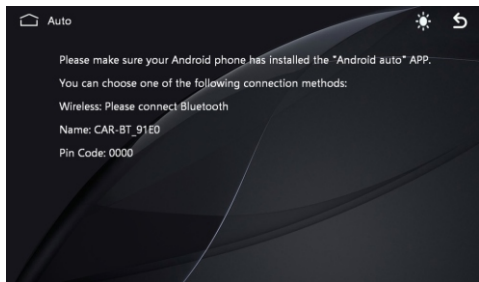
Auto

Please make sure your Android phone has installed the "Android auto" APP.

You can choose one of the following connection methods:

Wireless: Please connect Bluetooth

Name: CAR-BT_91E0

Pin Code: 0000